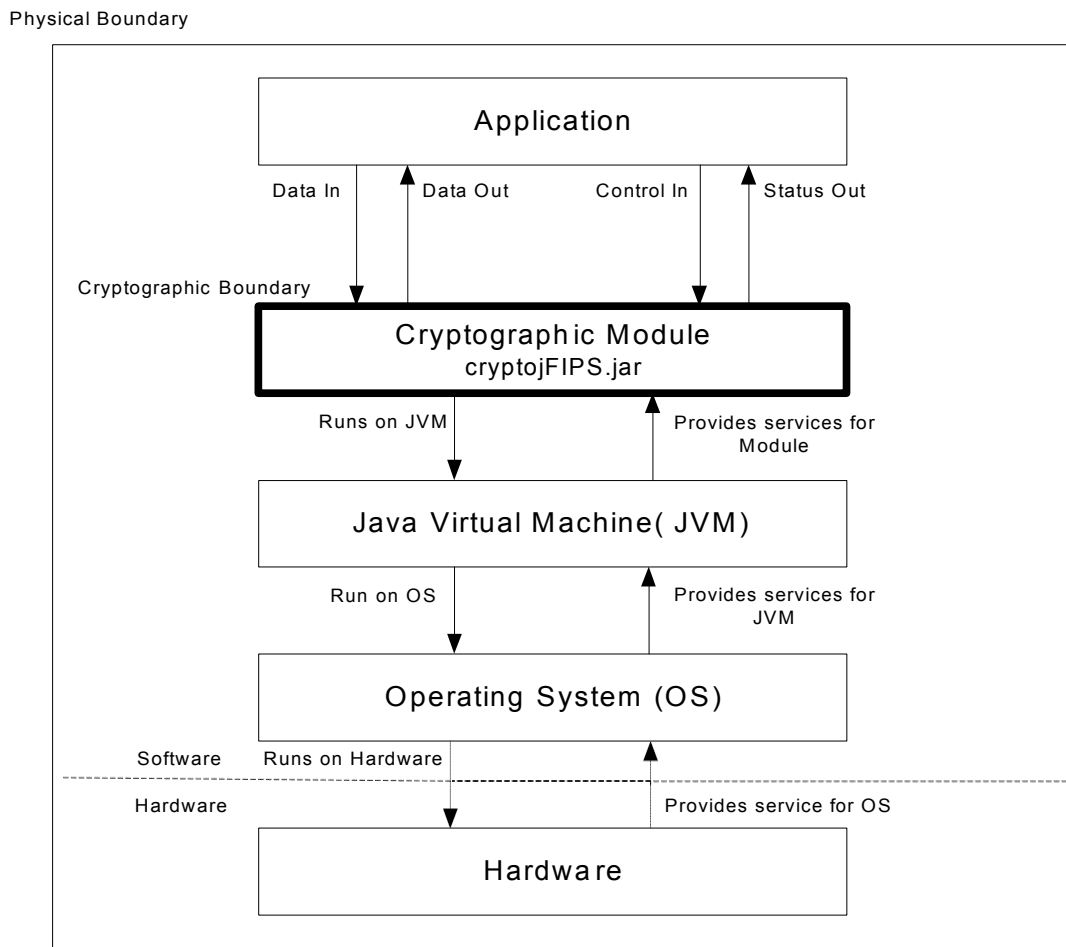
Physical Boundary

Application

Data In

Data Out

Control In

Status Out

Cryptographic Boundary

Cryptographic Module
cryptojFIPS.jar

Runs on JVM

Provides services for Module

Java Virtual Machine( JVM)

Run on OS

Provides services for JVM

Operating System (OS)

Software

Runs on Hardware

Hardware

Provides service for OS

Hardware